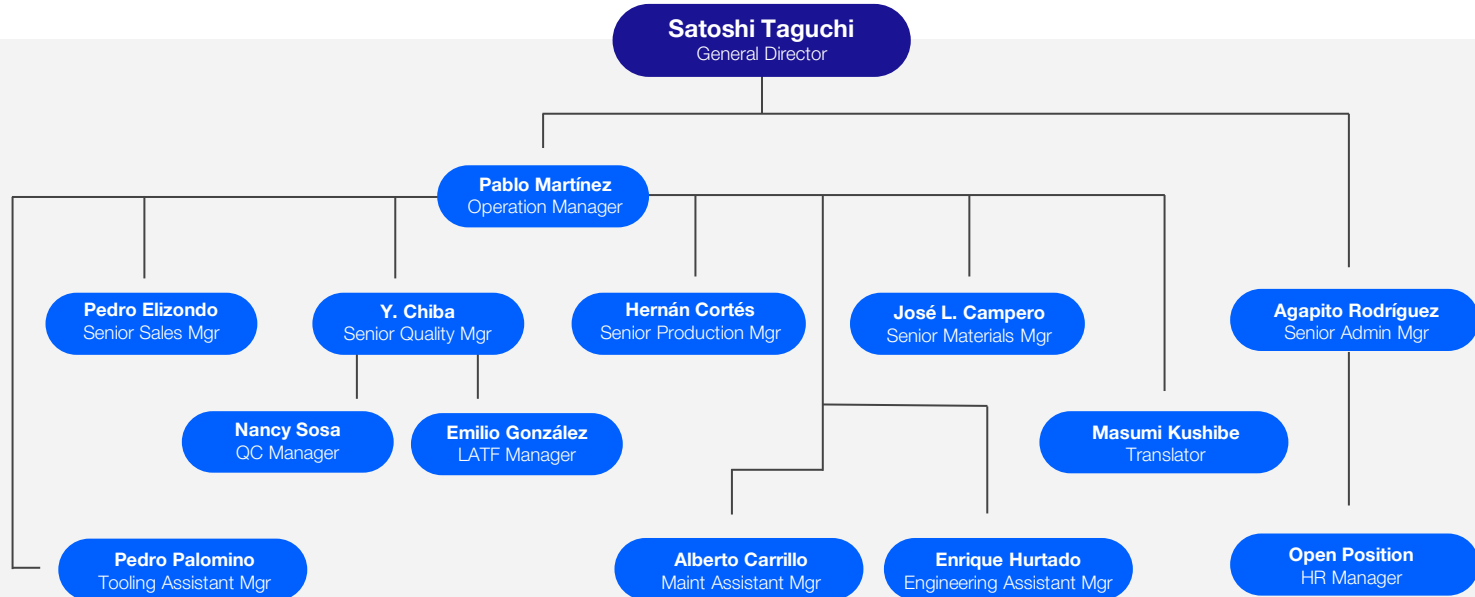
Satoshi Taguchi
General Director

Pablo Martínez
Operation Manager

Pedro Elizondo
Senior Sales Mgr

Y. Chiba
Senior Quality Mgr

Hernán Cortés
Senior Production Mgr

José L. Campero
Senior Materials Mgr

Agapito Rodríguez
Senior Admin Mgr

Nancy Sosa
QC Manager

Emilio González
LATF Manager

Masumi Kushibe
Translator

Pedro Palomino
Tooling Assistant Mgr

Alberto Carrillo
Maint Assistant Mgr

Enrique Hurtado
Engineering Assistant Mgr

Open Position
HR Manager